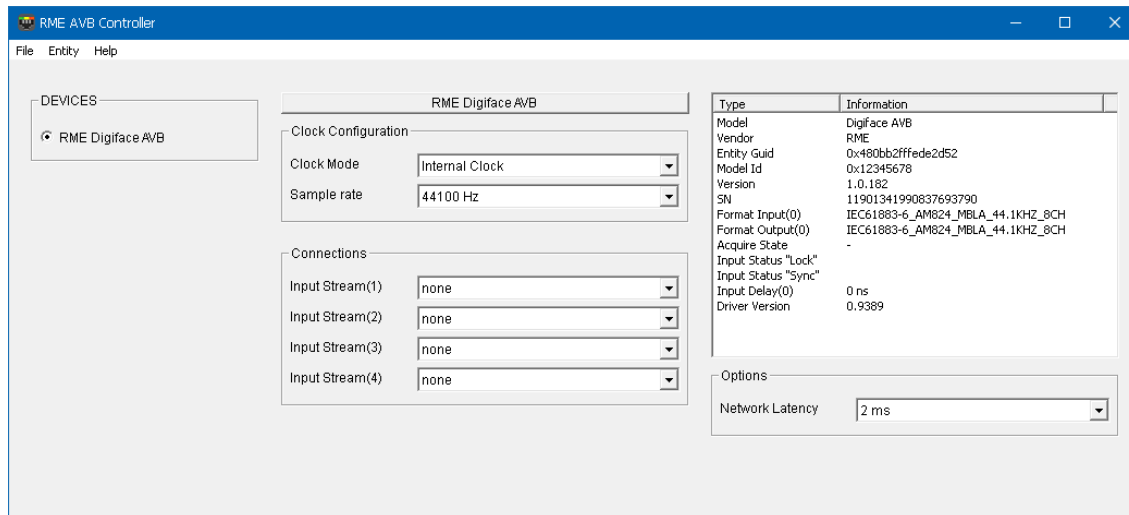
RME AVB Controller

File Entity Help

DEVICES

RME Digiface AVB

RME Digiface AVB

Clock Configuration

Clock Mode Internal Clock

Sample rate 44100 Hz

Connections

Input Stream(1) none

Input Stream(2) none

Input Stream(3) none

Input Stream(4) none

| Type | Information |
|---|---|
| Model | Digiface AVB |
| Vendor | RME |
| Entity Guid | 0x480bb2fffede2d52 |
| Model Id | 0x12345678 |
| Version | 1.0.182 |
| SN | 11901341990837693790 |
| Format Input(0) | IEC61883-6_AM824_MBLA_44.1KHZ_8CH |
| Format Output(0) | IEC61883-6_AM824_MBLA_44.1KHZ_8CH |
| Acquire State | - |
| Input Status "Lock" | |
| Input Status "Sync" | |
| Input Delay(0) | 0 ns |
| Driver Version | 0.9389 |

Options

Network Latency 2 ms